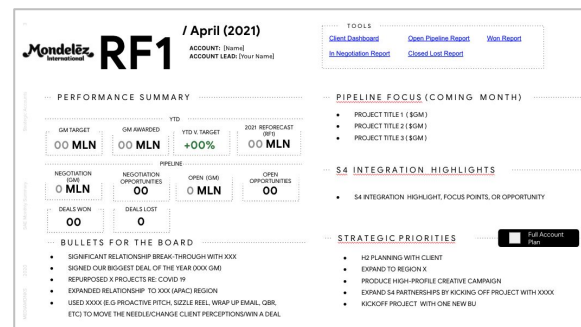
Mondelēz International RF1 / April (2021)
ACCOUNT: [Name]
ACCOUNT LEAD: [Your Name]

TOOLS
Client Dashboard
Open Pipeline Report
Won Report
In Negotiation Report
Closed Lost Report

PERFORMANCE SUMMARY

YTD

| GM TARGET | GM AWARDED | YTD V. TARGET | 2021 REFORECAST (RF1) |
|---|---|---|---|
| 00 MLN | 00 MLN | +00% | 00 MLN |

PIPELINE

| NEGOTIATION (GM) | NEGOTIATION OPPORTUNITIES | OPEN (GM) | OPEN OPPORTUNITIES |
|---|---|---|---|
| 0 MLN | 00 | 0 MLN | 00 |

| DEALS WON | DEALS LOST |
|---|---|
| 00 | 0 |

BULLETS FOR THE BOARD
- SIGNIFICANT RELATIONSHIP BREAK-THROUGH WITH XXX
- SIGNED OUR BIGGEST DEAL OF THE YEAR (XXX GM)
- REPURPOSED X PROJECTS RE: COVID 19
- EXPANDED RELATIONSHIP TO XXX (APAC) REGION
- USED XXXX (E.G PROACTIVE PITCH, SIZZLE REEL, WRAP UP EMAIL, QBR, ETC) TO MOVE THE NEEDLE/CHANGE CLIENT PERCEPTIONS/WIN A DEAL

PIPELINE FOCUS (COMING MONTH)
- PROJECT TITLE 1 ($GM)
- PROJECT TITLE 2 ($GM)
- PROJECT TITLE 3 ($GM)

S4 INTEGRATION HIGHLIGHTS
- S4 INTEGRATION HIGHLIGHT, FOCUS POINTS, OR OPPORTUNITY

STRATEGIC PRIORITIES
Full Account Plan
- H2 PLANNING WITH CLIENT
- EXPAND TO REGION X
- PRODUCE HIGH-PROFILE CREATIVE CAMPAIGN
- EXPAND S4 PARTNERSHIPS BY KICKING OFF PROJECT WITH XXXX
- KICKOFF PROJECT WITH ONE NEW BU